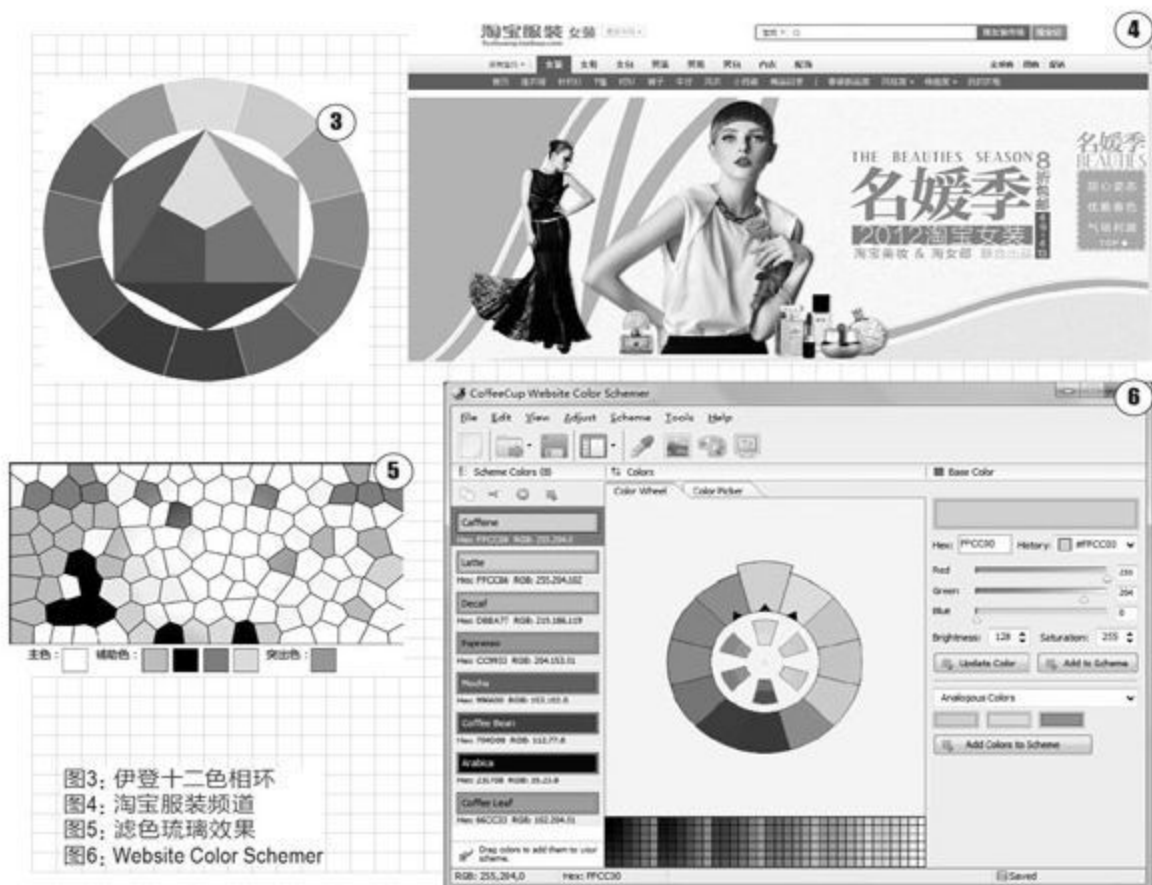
3

4

淘宝服装 女装

THE BEAUTIES SEASON

名媛季

2012淘宝女装

淘宝美妆 & 淘女郎

8折包邮

名媛季

BEAUTIES

5

主色：

辅助色：

突出色：

6

CoffeeCup Website Color Schemer

File Edit View Adjust Scheme Tools Help

Scheme Colors (8)

Colors

Base Color

Color Wheel

Color Picker

Caffeine

Hex: FFCC00 RGB: 255,204,0

Latte

Hex: FFCC66 RGB: 255,204,102

Decaf

Hex: DBBA77 RGB: 219,186,119

Espresso

Hex: CC9933 RGB: 204,153,51

Mocha

Hex: 996600 RGB: 153,102,0

Coffee Bean

Hex: 704D08 RGB: 112,77,8

Arabica

Hex: 231708 RGB: 35,23,8

Coffee Leaf

Hex: 66CC33 RGB: 102,204,51

Drag colors to add them to your scheme.

Hex: FFCC00

History: #FFCC00

Red 255

Green 204

Blue 0

Brightness: 128

Saturation: 255

Update Color

Add to Scheme

Analogous Colors

Add Colors to Scheme

RGB: 255,204,0

Hex: FFCC00

Saved

图3：伊登十二色相环
图4：淘宝服装频道
图5：滤色琉璃效果
图6：Website Color Schemer